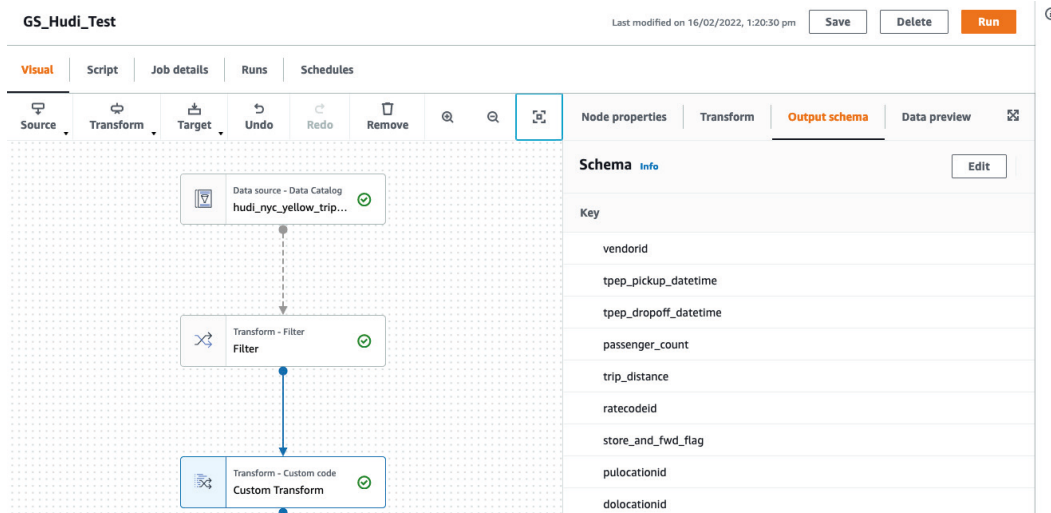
GS_Hudi_Test

Last modified on 16/02/2022, 1:20:30 pm

Save

Delete

Run

Visual

Script

Job details

Runs

Schedules

Source

Transform

Target

Undo

Redo

Remove

Node properties

Transform

Output schema

Data preview

Data source - Data Catalog
hudi_nyc_yellow_trip...

Transform - Filter
Filter

Transform - Custom code
Custom Transform

Schema Info

Edit

Key

vendorid

tpep_pickup_datetime

tpep_dropoff_datetime

passenger_count

trip_distance

ratecodeid

store_and_fwd_flag

pulocationid

dolocationid